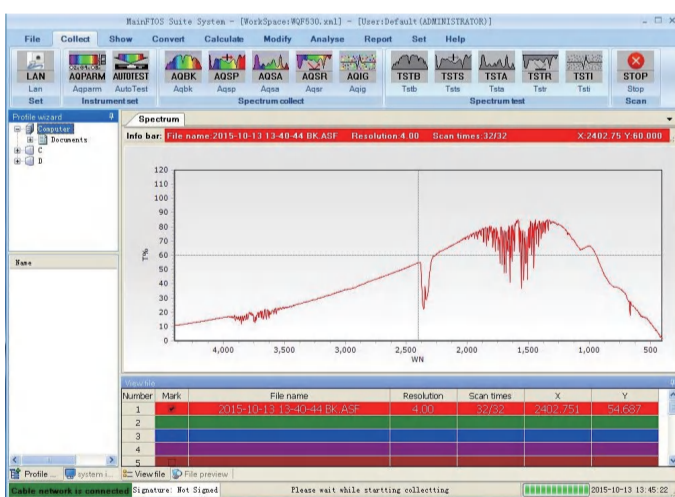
MainFTOS Suite System - [WorkSpace:WQF530.xml] - [User:Default(ADMINISTRATOR)]

File Collect Show Convert Calculate Modify Analyse Report Set Help

LAN Lan Set
AQPARM Aqparm AUTOTEST AutoTest Instrument set
AQBK Aqbk AQSP Aqsp AQSA Aqsa AQSR Aqsr AQIG Aqig Spectrum collect
TSTB Tstb TSTS Tsts TSTA Tsta TSTR Tstr TSTI Tsti Spectrum test
STOP Stop Scan

Profile wizard
Computer
Documents
C
D

Name

Spectrum

Info bar: File name:2015-10-13 13-40-44 BK.ASF Resolution:4.00 Scan times:32/32 X:2402.75 Y:60.000

120
110
100
90
80
70
60
50
40
30
20
10
0
T%

4,000 3,500 3,000 2,500 2,000 1,500 1,000 500
WN

View file

| Number | Mark | File name | Resolution | Scan times | X | Y |
|---|---|---|---|---|---|---|
| 1 | | 2015-10-13 13-40-44 BK.ASF | 4.00 | 32/32 | 2402.751 | 54.687 |
| 2 | | | | | | |
| 3 | | | | | | |
| 4 | | | | | | |
| 5 | | | | | | |

Profile ... system i... View file File preview

Cable network is connected Signature: Not Signed Please wait while startting collectting 2015-10-13 13:45:22